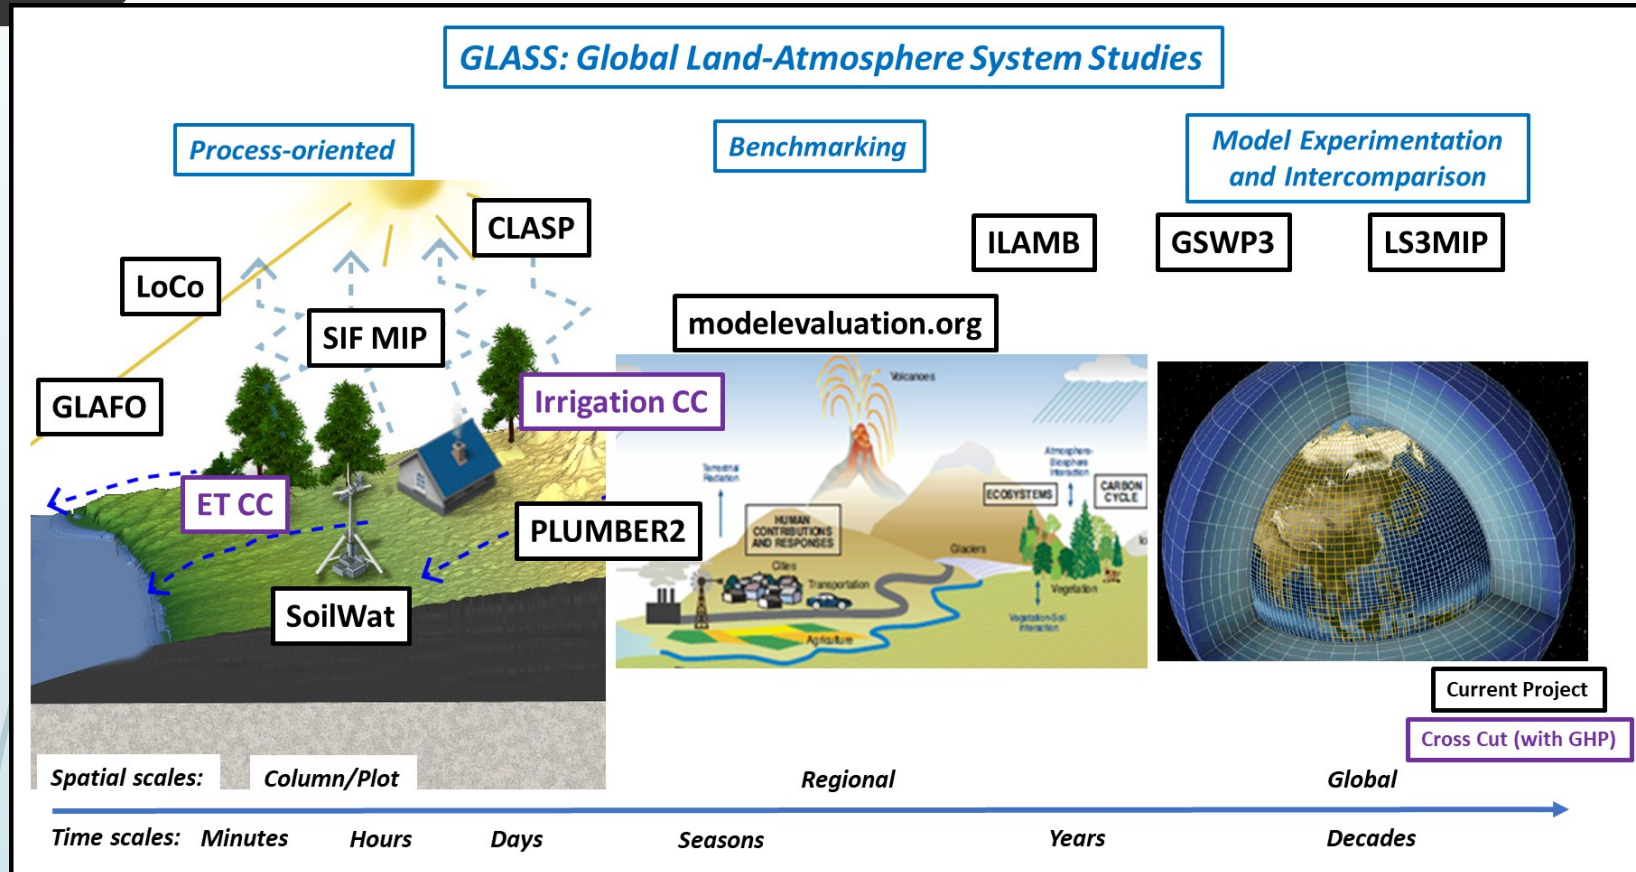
GLASS: Global Land-Atmosphere System Studies

Process-oriented

Benchmarking

Model Experimentation and Intercomparison

CLASP

LoCo

SIF MIP

GLAFO

Irrigation CC

ET CC

PLUMBER2

SoilWat

ILAMB

GSWP3

LS3MIP

modelevaluation.org

Volcanoes

Terrestrial Radiation

HUMAN CONTRIBUTIONS AND RESPONSES

ECOSYSTEMS

CARBON CYCLE

Atmosphere-Biosphere Interaction

Glaciers

Cities

Transportation

Vegetation

Agriculture

Vegetation-Soil Interaction

Current Project

Cross Cut (with GHP)

Spatial scales: Column/Plot Regional Global

Time scales: Minutes Hours Days Seasons Years Decades